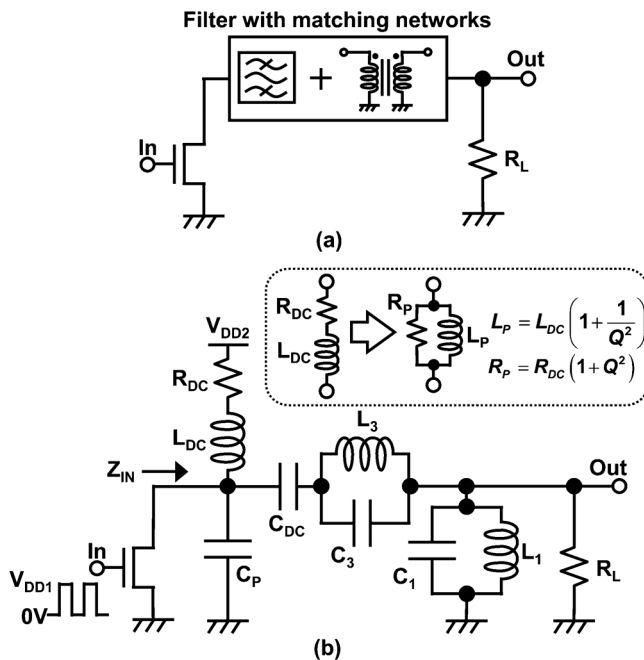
Filter with matching networks

Out

In

$R_L$

(a)

$R_{DC}$

$L_{DC}$

$R_P$

$L_P$

$L_P = L_{DC}\left(1+\frac{1}{Q^2}\right)$

$R_P = R_{DC}\left(1+Q^2\right)$

$V_{DD2}$

$R_{DC}$

$L_{DC}$

$L_3$

$Z_{IN}$

Out

$C_{DC}$

$C_3$

In

$C_P$

$C_1$

$L_1$

$R_L$

$V_{DD1}$

0V

(b)